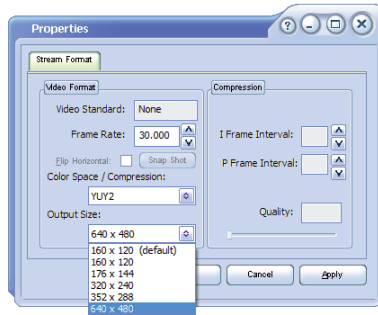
Properties

Stream Format

Video Format

Video Standard: None

Frame Rate: 30.000

Flip Horizontal: Snap Shot

Color Space / Compression:

YUY2

Output Size:

640 x 480

160 x 120 (default)
160 x 120
176 x 144
320 x 240
352 x 288
640 x 480

Compression

I Frame Interval:

P Frame Interval:

Quality:

Cancel

Apply